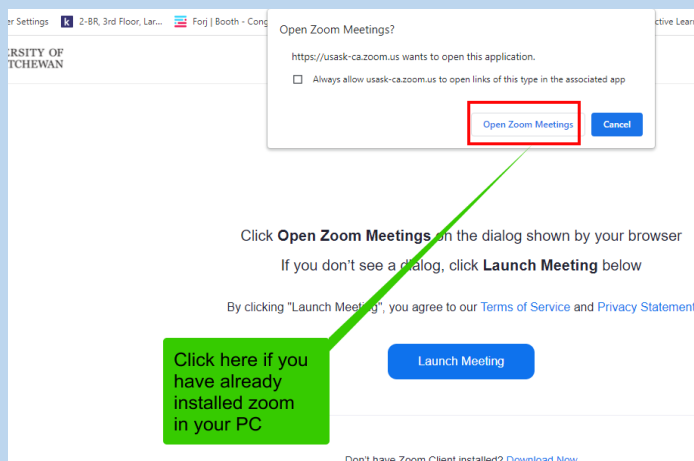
er Settings  2-BR, 3rd Floor, Lar...  Forj | Booth - Cong  ctive Lean

RSITY OF
TCHEWAN

Open Zoom Meetings?

https://usask-ca.zoom.us wants to open this application.

Always allow usask-ca.zoom.us to open links of this type in the associated app

Open Zoom Meetings  Cancel

Click **Open Zoom Meetings** on the dialog shown by your browser

If you don't see a dialog, click **Launch Meeting** below

By clicking "Launch Meeting", you agree to our Terms of Service and Privacy Statement

Launch Meeting

Click here if you have already installed zoom in your PC

Don't have Zoom Client installed? Download Now